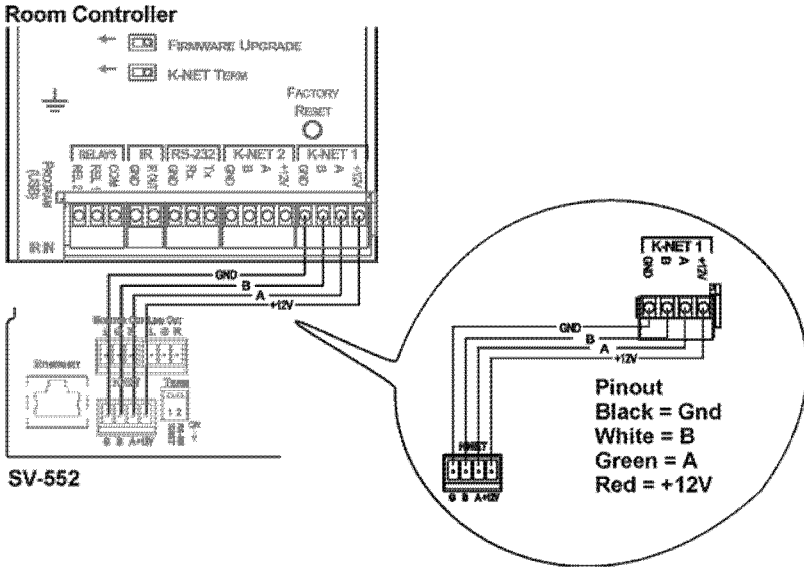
Room Controller

Firmware Upgrade

K-NET Term

Factory Reset

RELAYS

IR

RS-232

K-NET 2

K-NET 1

GND

B

A

+12V

IR IN

SV-552

K-NET 1

GND

B

A

+12V

GND

B

A

+12V

Pinout
Black = Gnd
White = B
Green = A
Red = +12V

G B A +12V